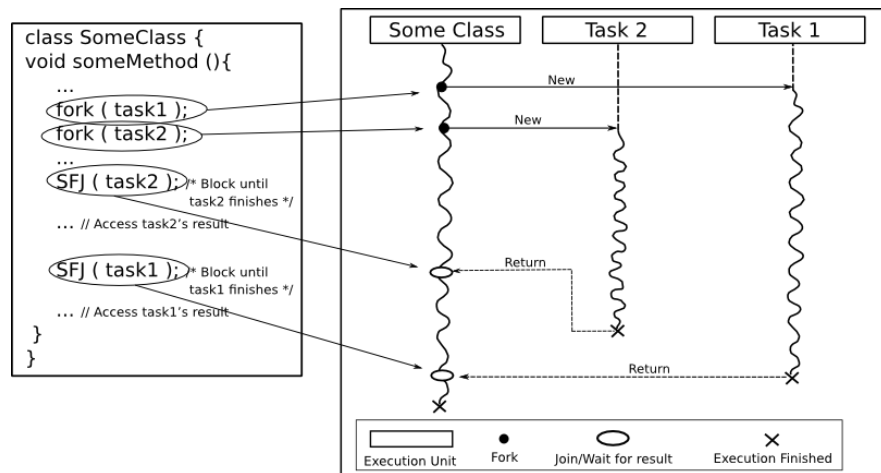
class SomeClass {
void someMethod (){
...
fork ( task1 );
fork ( task2 );
...
SFJ ( task2 ); /* Block until task2 finishes */
... // Access task2's result

SFJ ( task1 ); /* Block until task1 finishes */
... // Access task1's result
}
}

Some Class
Task 2
Task 1
New
New
Return
Return

Execution Unit
Fork
Join/Wait for result
Execution Finished